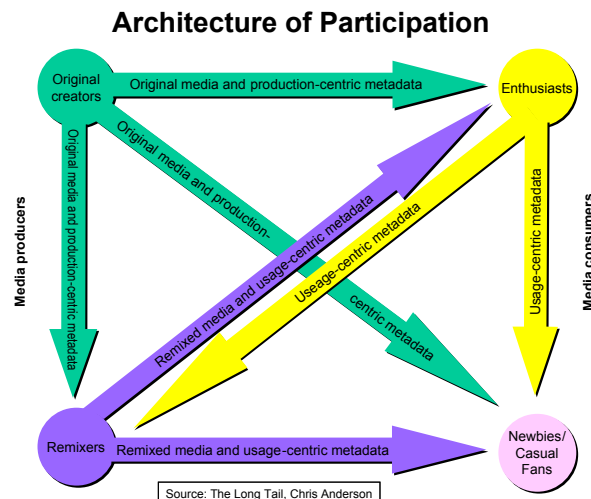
Architecture of Participation

Original creators

Original media and production-centric metadata

Enthusiasts

Original media and production-centric metadata

Original media and production-centric metadata

Media producers

Remixed media and usage-centric metadata

Useage-centric metadata

Usage-centric metadata

Media consumers

Remixers

Remixed media and usage-centric metadata

Newbies/ Casual Fans

Source: The Long Tail, Chris Anderson